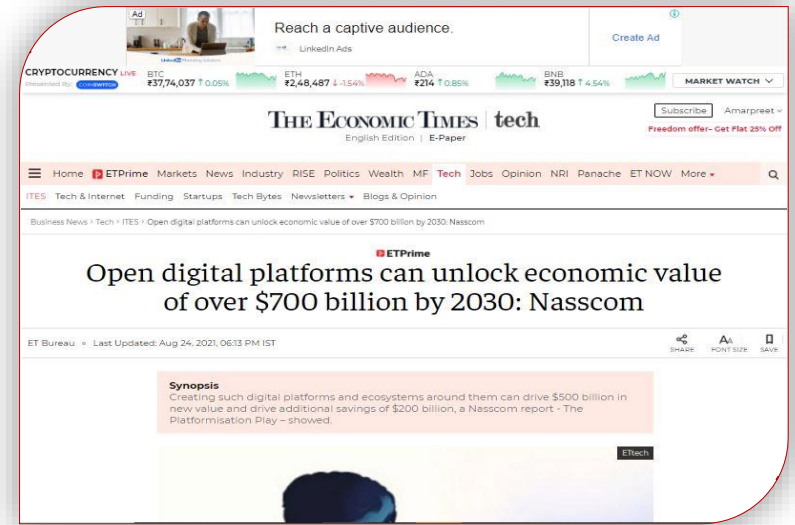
Ad

Reach a captive audience.

LinkedIn Ads

Create Ad

CRYPTOCURRENCY LIVE
Presented by COINSWITCH

BTC ₹37,74,037 ↑ 0.05%

ETH ₹2,48,487 ↓ -1.54%

ADA ₹214 ↑ 0.85%

BNB ₹39,118 ↑ 4.54%

MARKET WATCH

THE ECONOMIC TIMES | tech
English Edition | E-Paper

Subscribe Amarpreet
Freedom offer- Get Flat 25% Off

Home ETPrime Markets News Industry RISE Politics Wealth MF Tech Jobs Opinion NRI Panache ET NOW More

ITES Tech & Internet Funding Startups Tech Bytes Newsletters Blogs & Opinion

Business News › Tech › ITES › Open digital platforms can unlock economic value of over $700 billion by 2030: Nasscom

ETPrime

Open digital platforms can unlock economic value of over $700 billion by 2030: Nasscom

ET Bureau • Last Updated: Aug 24, 2021, 06:13 PM IST

SHARE FONT SIZE SAVE

Synopsis
Creating such digital platforms and ecosystems around them can drive $500 billion in new value and drive additional savings of $200 billion, a Nasscom report - The Platformisation Play – showed.

ETtech